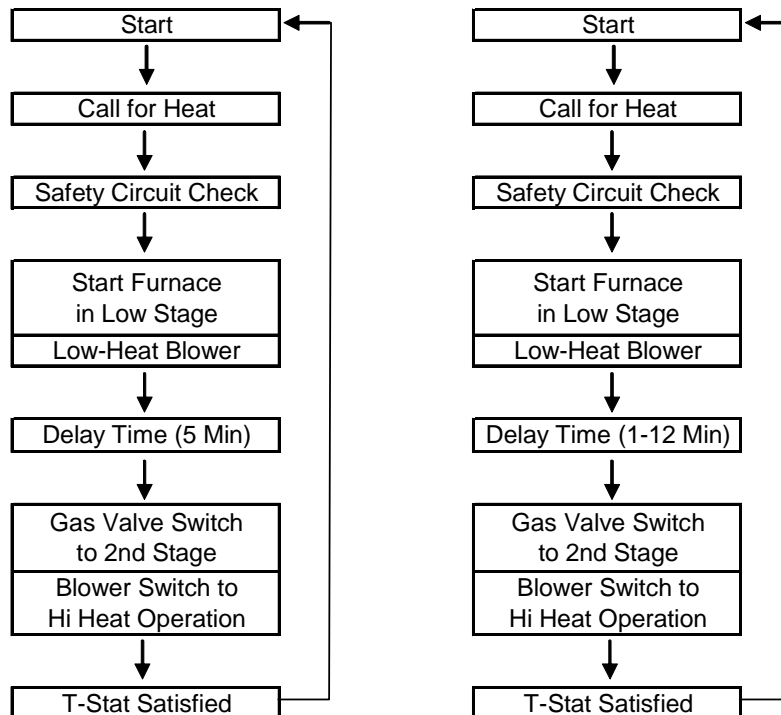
Start

Call for Heat

Safety Circuit Check

Start Furnace in Low Stage

Low-Heat Blower

Delay Time (5 Min)

Gas Valve Switch to 2nd Stage

Blower Switch to Hi Heat Operation

T-Stat Satisfied

Start

Call for Heat

Safety Circuit Check

Start Furnace in Low Stage

Low-Heat Blower

Delay Time (1-12 Min)

Gas Valve Switch to 2nd Stage

Blower Switch to Hi Heat Operation

T-Stat Satisfied